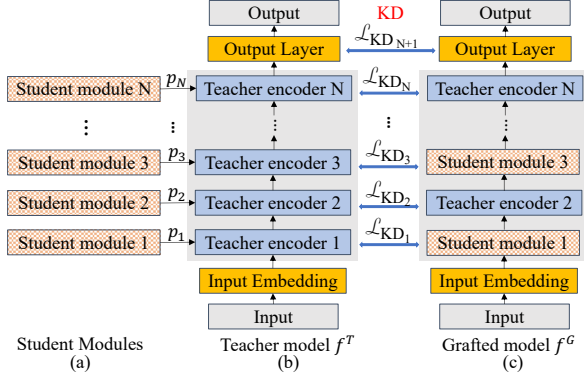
KD

Output

Output Layer

$\mathcal{L}_{KD_{N+1}}$

Output

Output Layer

Student module N

$p_N$

Teacher encoder N

$\mathcal{L}_{KD_N}$

Teacher encoder N

⋮

⋮

⋮

⋮

⋮

Student module 3

$p_3$

Teacher encoder 3

$\mathcal{L}_{KD_3}$

Student module 3

Student module 2

$p_2$

Teacher encoder 2

$\mathcal{L}_{KD_2}$

Teacher encoder 2

Student module 1

$p_1$

Teacher encoder 1

$\mathcal{L}_{KD_1}$

Student module 1

Input Embedding

Input Embedding

Input

Input

Student Modules
(a)

Teacher model $f^T$
(b)

Grafted model $f^G$
(c)